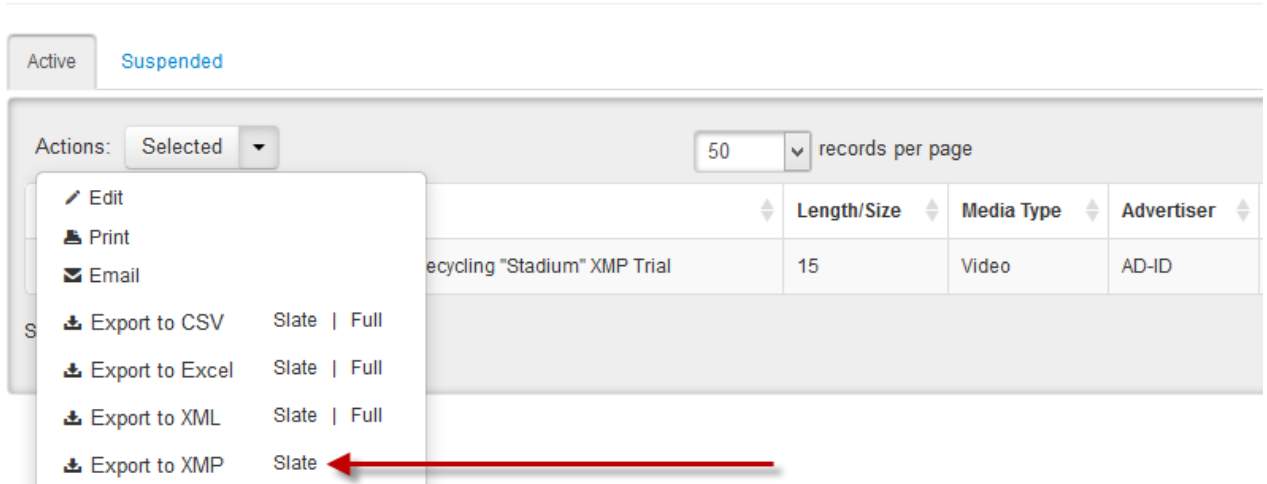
Active Suspended

Actions: Selected

50 records per page

Edit
Print
Email
Export to CSV Slate | Full
Export to Excel Slate | Full
Export to XML Slate | Full
Export to XMP Slate

| | Length/Size | Media Type | Advertiser |
|---|---|---|---|
| ecycling "Stadium" XMP Trial | 15 | Video | AD-ID |

S